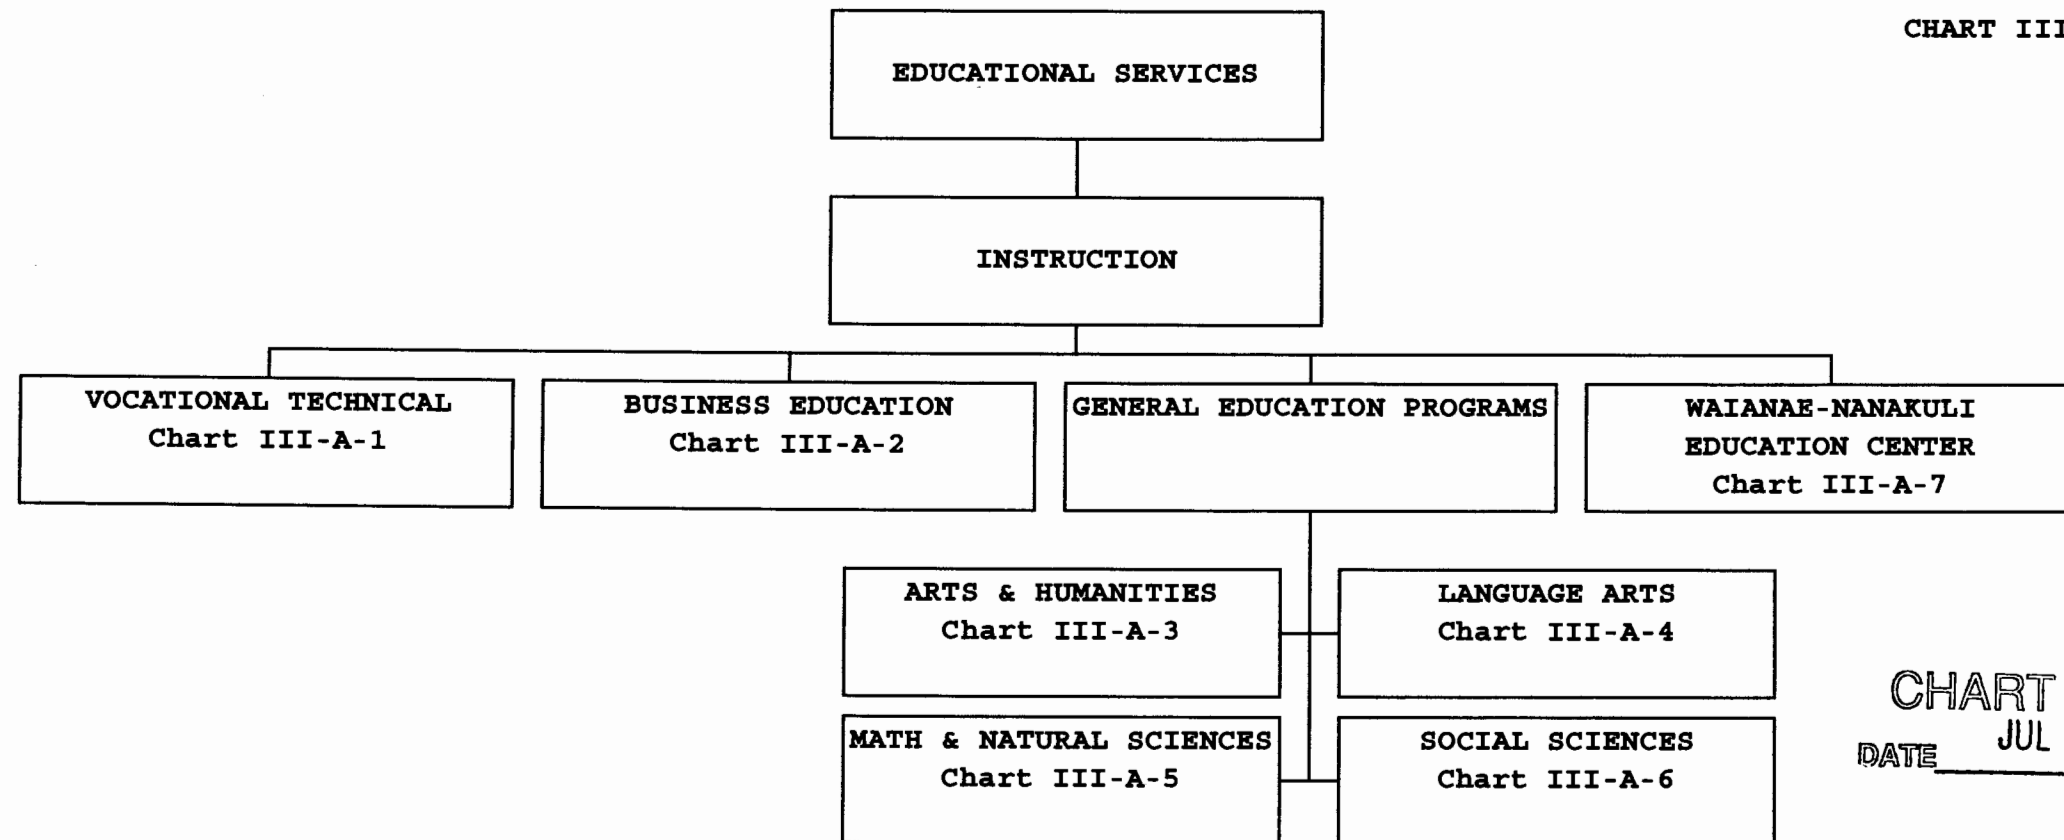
CHART III

EDUCATIONAL SERVICES

INSTRUCTION

VOCATIONAL TECHNICAL
Chart III-A-1

BUSINESS EDUCATION
Chart III-A-2

GENERAL EDUCATION PROGRAMS

WAIANAE-NANAKULI EDUCATION CENTER
Chart III-A-7

ARTS & HUMANITIES
Chart III-A-3

LANGUAGE ARTS
Chart III-A-4

MATH & NATURAL SCIENCES
Chart III-A-5

SOCIAL SCIENCES
Chart III-A-6

CHART
DATE JUL